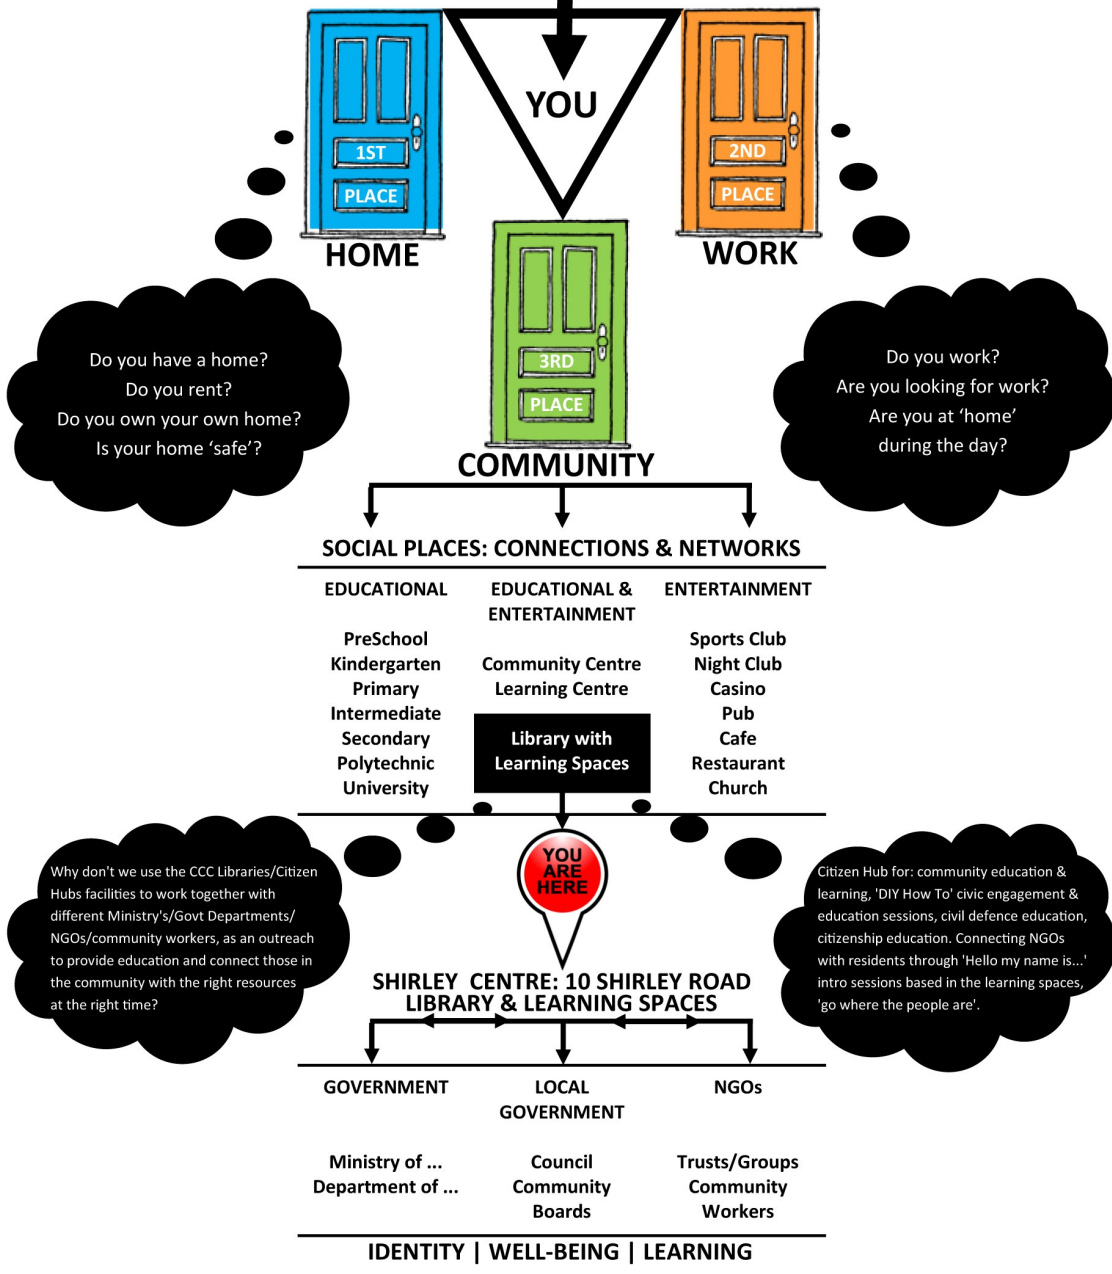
1ST
PLACE
HOME

YOU

2ND
PLACE
WORK

3RD
PLACE
COMMUNITY

Do you have a home?
Do you rent?
Do you own your own home?
Is your home 'safe'?

Do you work?
Are you looking for work?
Are you at 'home' during the day?

SOCIAL PLACES: CONNECTIONS & NETWORKS

| EDUCATIONAL | EDUCATIONAL & ENTERTAINMENT | ENTERTAINMENT |
|---|---|---|
| PreSchool Kindergarten Primary Intermediate Secondary Polytechnic University | Community Centre Learning Centre Library with Learning Spaces | Sports Club Night Club Casino Pub Cafe Restaurant Church |

Why don't we use the CCC Libraries/Citizen Hubs facilities to work together with different Ministry's/Govt Departments/ NGOs/community workers, as an outreach to provide education and connect those in the community with the right resources at the right time?

YOU ARE HERE

Citizen Hub for: community education & learning, 'DIY How To' civic engagement & education sessions, civil defence education, citizenship education. Connecting NGOs with residents through 'Hello my name is...' intro sessions based in the learning spaces, 'go where the people are'.

SHIRLEY CENTRE: 10 SHIRLEY ROAD
LIBRARY & LEARNING SPACES

| GOVERNMENT | LOCAL GOVERNMENT | NGOs |
|---|---|---|
| Ministry of ... Department of ... | Council Community Boards | Trusts/Groups Community Workers |

IDENTITY | WELL-BEING | LEARNING